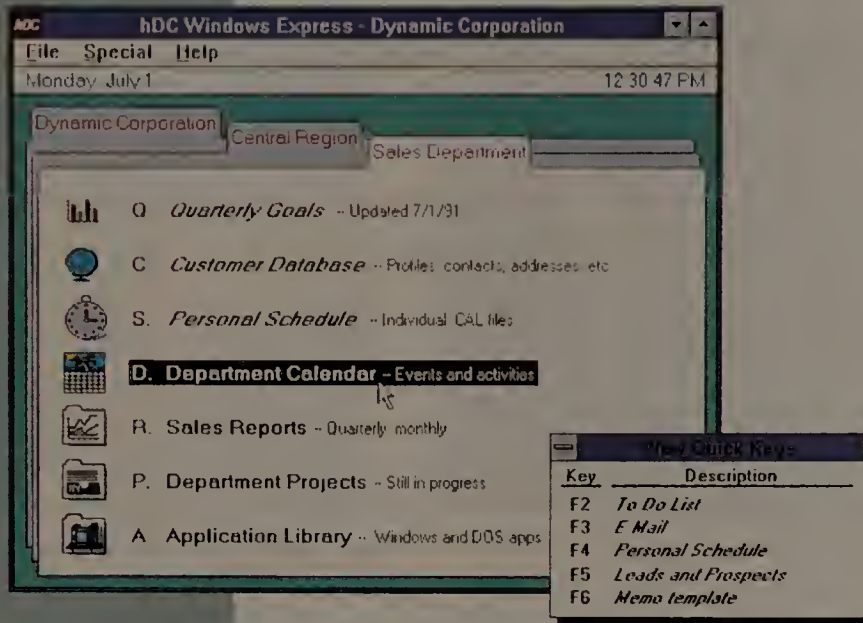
hDC Windows Express - Dynamic Corporation

File Special Help

Monday July 1

12 30 47 PM

Dynamic Corporation

Central Region

Sales Department

Q *Quarterly Goals* -- Updated 7/1/91

C *Customer Database* -- Profiles, contacts, addresses, etc

S. *Personal Schedule* -- Individual CAL files

D. Department Calendar -- Events and activities

R. Sales Reports -- Quarterly, monthly

P. Department Projects -- Still in progress

A Application Library -- Windows and DOS apps

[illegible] Quick Keys

| Key | Description |
|---|---|
| F2 | *To Do List* |
| F3 | *E Mail* |
| F4 | *Personal Schedule* |
| F5 | *Leads and Prospects* |
| F6 | *Memo template* |